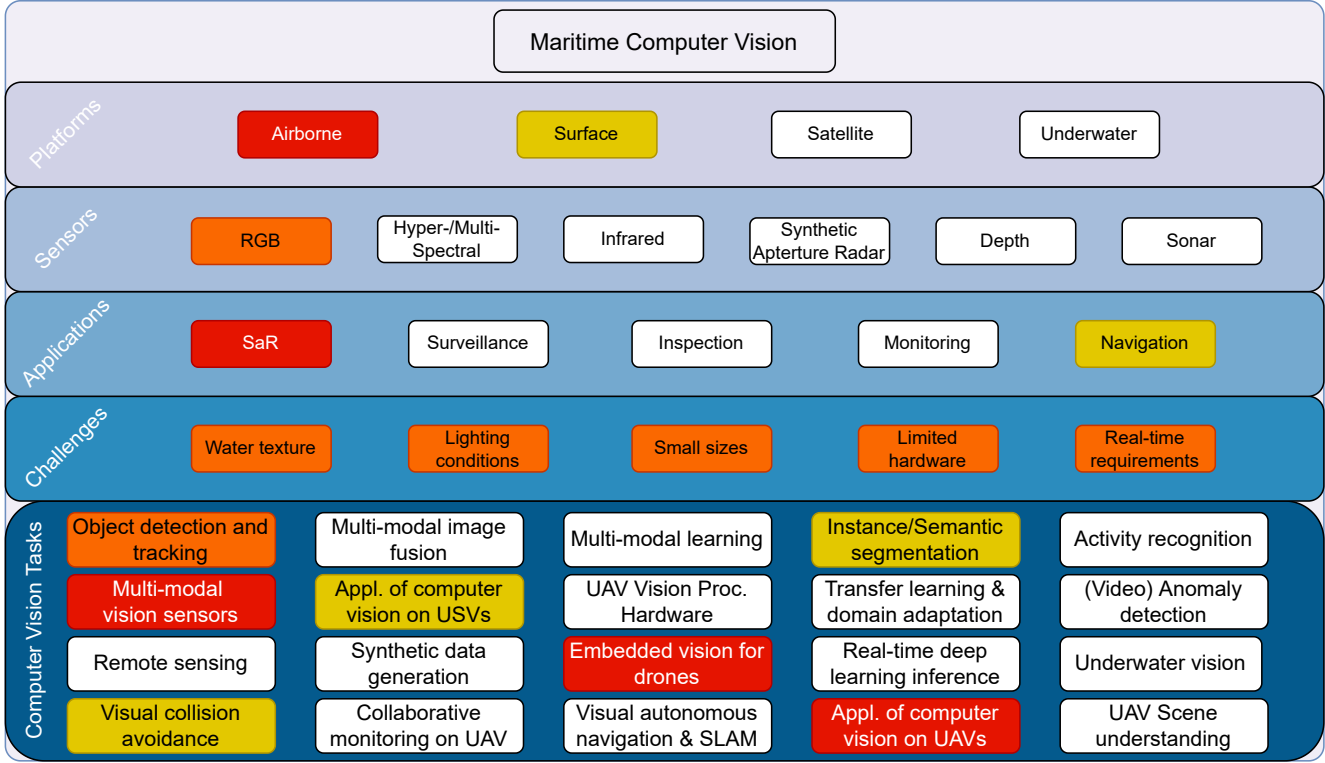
Maritime Computer Vision

Platforms

Airborne

Surface

Satellite

Underwater

Sensors

RGB

Hyper-/Multi-Spectral

Infrared

Synthetic Apterture Radar

Depth

Sonar

Applications

SaR

Surveillance

Inspection

Monitoring

Navigation

Challenges

Water texture

Lighting conditions

Small sizes

Limited hardware

Real-time requirements

Computer Vision Tasks

Object detection and tracking

Multi-modal image fusion

Multi-modal learning

Instance/Semantic segmentation

Activity recognition

Multi-modal vision sensors

Appl. of computer vision on USVs

UAV Vision Proc. Hardware

Transfer learning & domain adaptation

(Video) Anomaly detection

Remote sensing

Synthetic data generation

Embedded vision for drones

Real-time deep learning inference

Underwater vision

Visual collision avoidance

Collaborative monitoring on UAV

Visual autonomous navigation & SLAM

Appl. of computer vision on UAVs

UAV Scene understanding